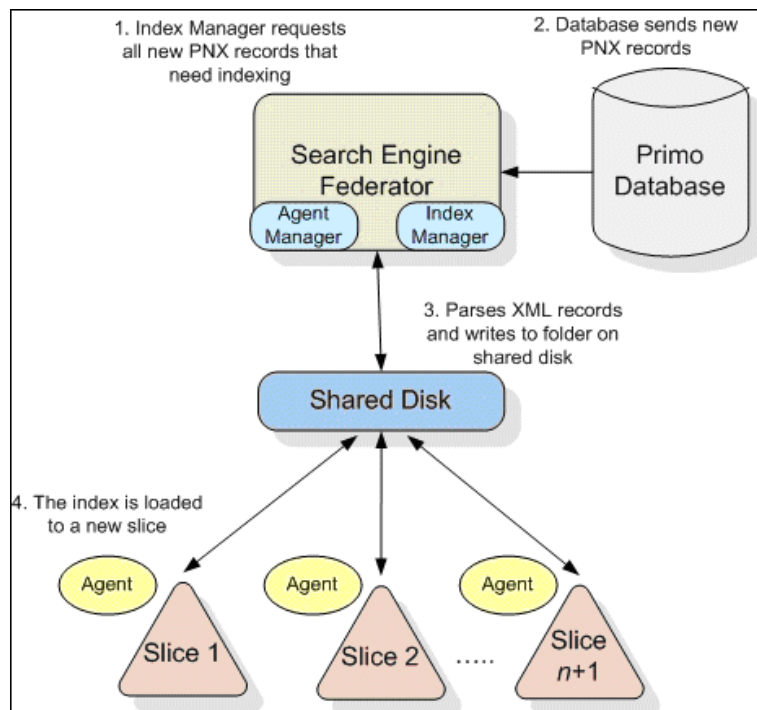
1. Index Manager requests all new PNX records that need indexing

2. Database sends new PNX records

Search Engine Federator

Agent Manager

Index Manager

Primo Database

3. Parses XML records and writes to folder on shared disk

Shared Disk

4. The index is loaded to a new slice

Agent

Agent

Agent

Slice 1

Slice 2

.....

Slice $n$+1